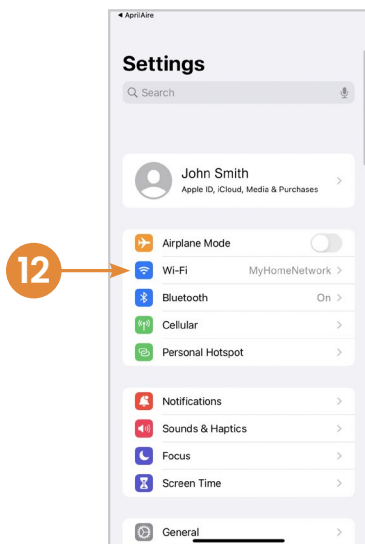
◀ AprilAire

Settings

Search

John Smith
Apple ID, iCloud, Media & Purchases

12

Airplane Mode
Wi-Fi MyHomeNetwork
Bluetooth On
Cellular
Personal Hotspot

Notifications
Sounds & Haptics
Focus
Screen Time

General